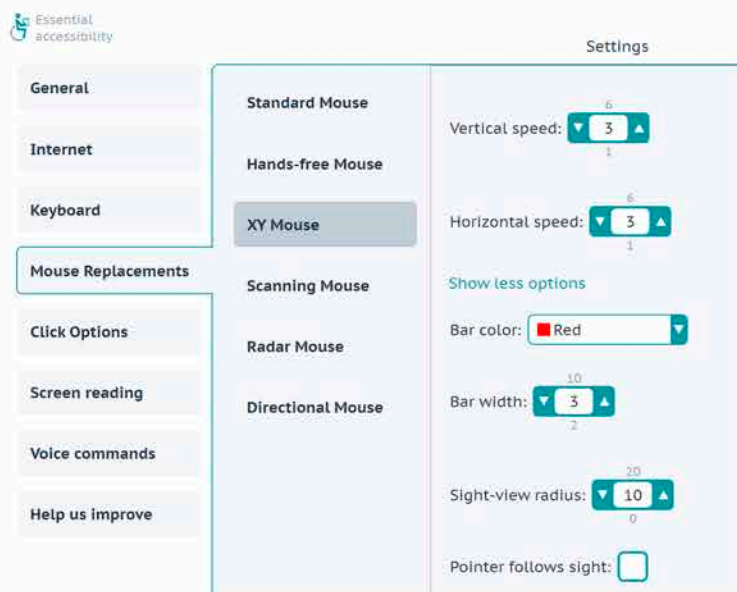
Essential accessibility

Settings

General

Internet

Keyboard

Mouse Replacements

Click Options

Screen reading

Voice commands

Help us improve

Standard Mouse

Hands-free Mouse

XY Mouse

Scanning Mouse

Radar Mouse

Directional Mouse

6
Vertical speed: 3
1

6
Horizontal speed: 3
1

Show less options

Bar color: Red

10
Bar width: 3
2

20
Sight-view radius: 10
0

Pointer follows sight: